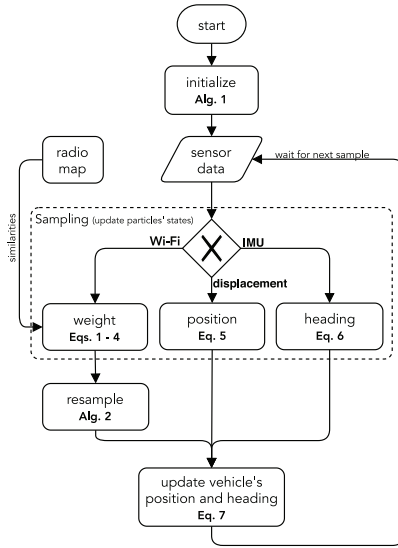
start

initialize
Alg. 1

radio map

sensor data

wait for next sample

similarities

Sampling (update particles' states)

Wi-Fi

IMU

displacement

weight
Eqs. 1 - 4

position
Eq. 5

heading
Eq. 6

resample
Alg. 2

update vehicle's position and heading
Eq. 7